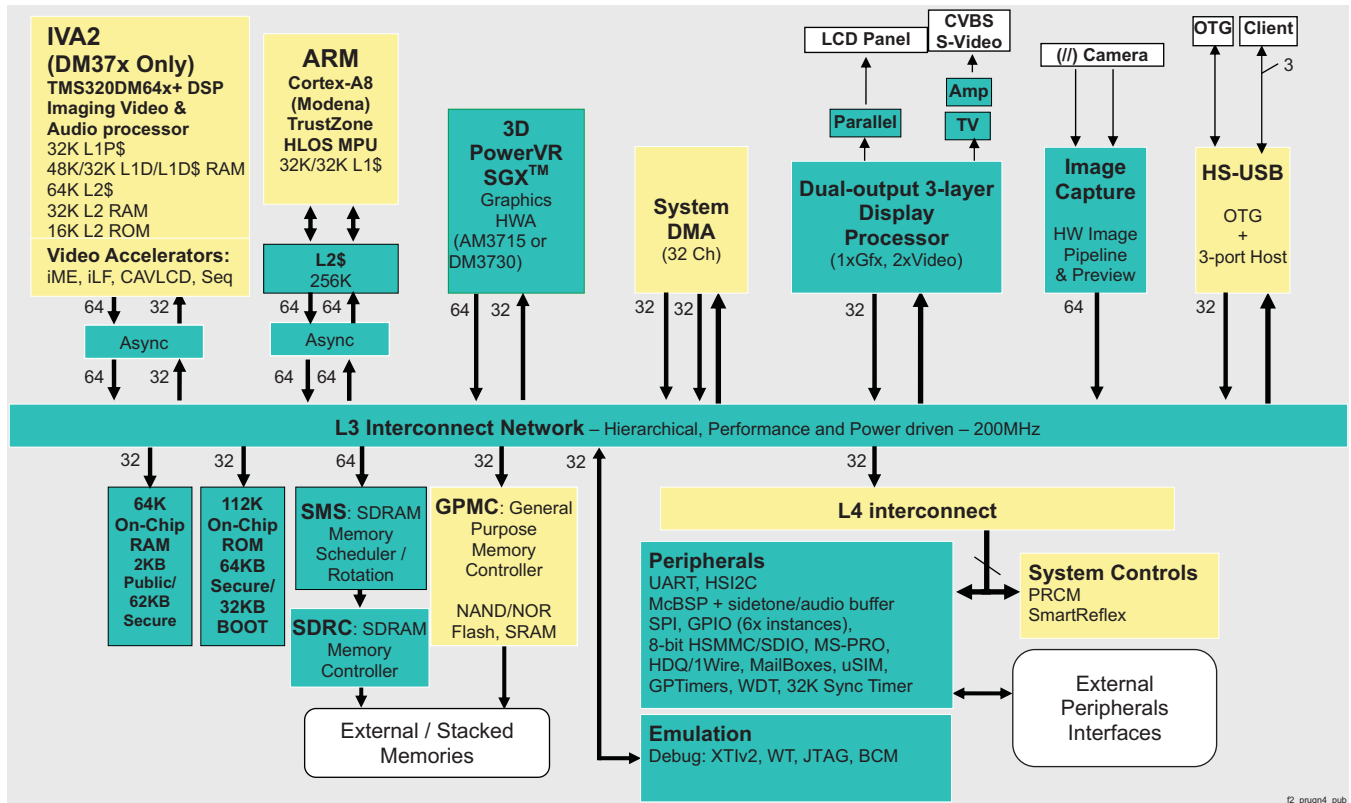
IVA2
(DM37x Only)
TMS320DM64x+ DSP
Imaging Video &
Audio processor
32K L1P$
48K/32K L1D/L1D$ RAM
64K L2$
32K L2 RAM
16K L2 ROM

Video Accelerators:
iME, iLF, CAVLCD, Seq

ARM
Cortex-A8
(Modena)
TrustZone
HLOS MPU
32K/32K L1$

L2$
256K

3D
PowerVR
SGX$^{TM}$
Graphics
HWA
(AM3715 or
DM3730)

System
DMA
(32 Ch)

LCD Panel

CVBS
S-Video

Amp

Parallel

TV

Dual-output 3-layer
Display
Processor
(1xGfx, 2xVideo)

(//) Camera

Image
Capture
HW Image
Pipeline
& Preview

OTG

Client

3

HS-USB
OTG
+
3-port Host

64 32
Async
64 32

64 64
Async
64 64

64 32

32 32

32

64

32

L3 Interconnect Network – Hierarchical, Performance and Power driven – 200MHz

32 32 64 32 32 32

64K
On-Chip
RAM
2KB
Public/
62KB
Secure

112K
On-Chip
ROM
64KB
Secure/
32KB
BOOT

SMS: SDRAM
Memory
Scheduler /
Rotation

SDRC: SDRAM
Memory
Controller

GPMC: General
Purpose
Memory
Controller

NAND/NOR
Flash, SRAM

L4 interconnect

Peripherals
UART, HSI2C
McBSP + sidetone/audio buffer
SPI, GPIO (6x instances),
8-bit HSMMC/SDIO, MS-PRO,
HDQ/1Wire, MailBoxes, uSIM,
GPTimers, WDT, 32K Sync Timer

System Controls
PRCM
SmartReflex

External
Peripherals
Interfaces

External / Stacked
Memories

Emulation
Debug: XTIv2, WT, JTAG, BCM

f2_prugn4_pub